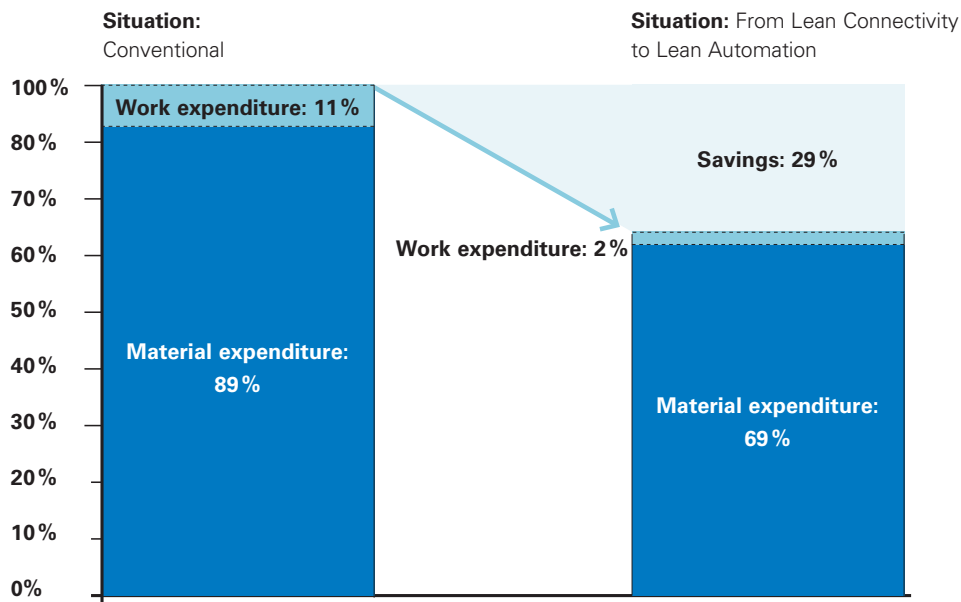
Situation:
Conventional

Situation: From Lean Connectivity to Lean Automation

100 %
80 %
70 %
60 %
50 %
40 %
30 %
20 %
10 %
0%

Work expenditure: 11 %

Material expenditure: 89 %

Savings: 29 %

Work expenditure: 2 %

Material expenditure: 69 %